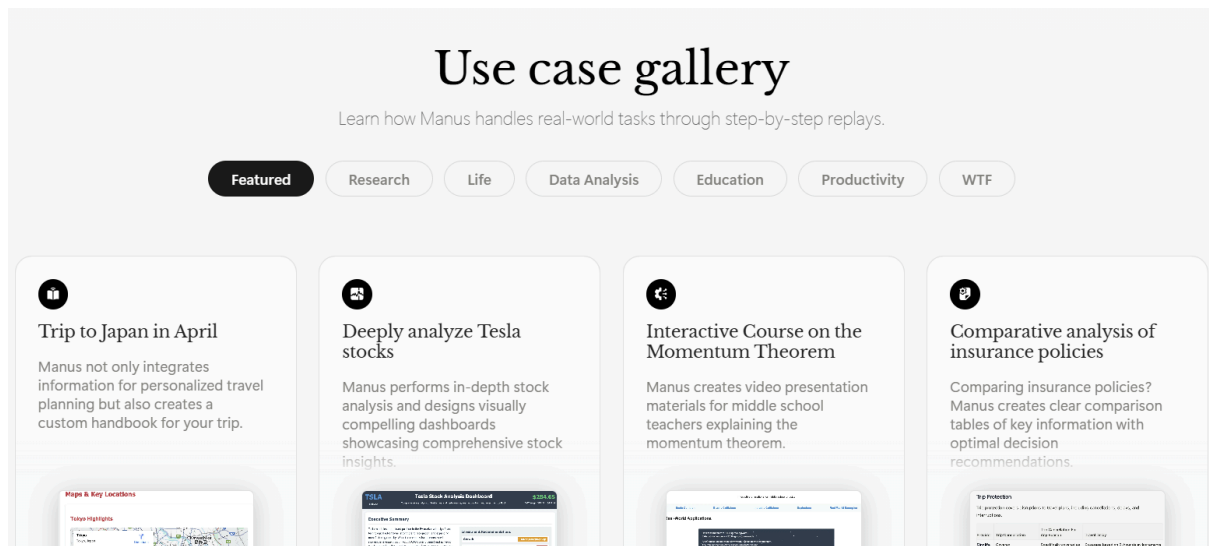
Use case gallery

Learn how Manus handles real-world tasks through step-by-step replays.

Featured Research Life Data Analysis Education Productivity WTF

Trip to Japan in April

Manus not only integrates information for personalized travel planning but also creates a custom handbook for your trip.

Maps & Key Locations

Tokyo Highlights

Deeply analyze Tesla stocks

Manus performs in-depth stock analysis and designs visually compelling dashboards showcasing comprehensive stock insights.

TSLA

Tesla Stock Analysis Dashboard

$284.65

Executive Summary

Interactive Course on the Momentum Theorem

Manus creates video presentation materials for middle school teachers explaining the momentum theorem.

Real-World Applications

Comparative analysis of insurance policies

Comparing insurance policies? Manus creates clear comparison tables of key information with optimal decision recommendations.

Trip Protection